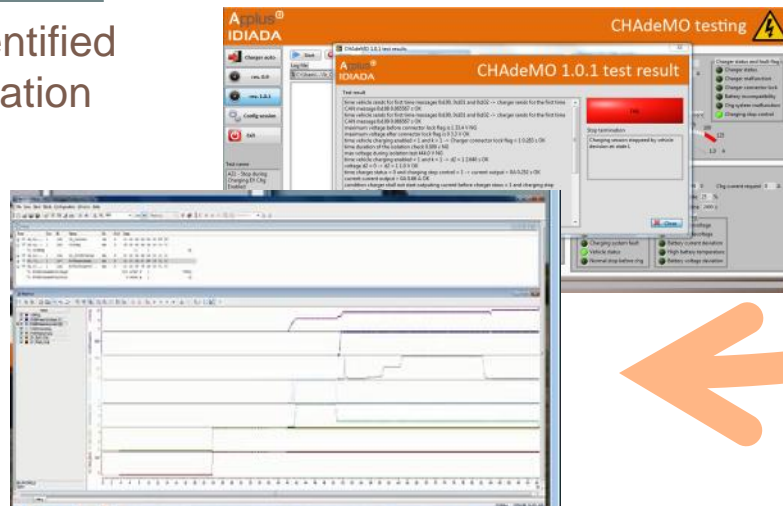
entified
ation

Applus IDIADA

CHAdeMO testing

Charger auto

rev. 0.9

rev. 1.0.1

Config session

Exit

Start

Log file

CHAdeMO 1.0.1 test result

Applus IDIADA

CHAdeMO 1.0.1 test result

Test result

FAIL

Stop termination

Charging session stopped by vehicle decision at state1.

Close

Charger status and fault flag

Charger status

Charger malfunction

Charger connector lock

Battery incompatibility

Chg system malfunction

Charging stop control

Chg current request

Charging system fault

Vehicle status

Normal stop before chg

Battery current deviation

High battery temperature

Battery voltage deviation

Test name

A22 - Stop during Charging EV Chg Enabled